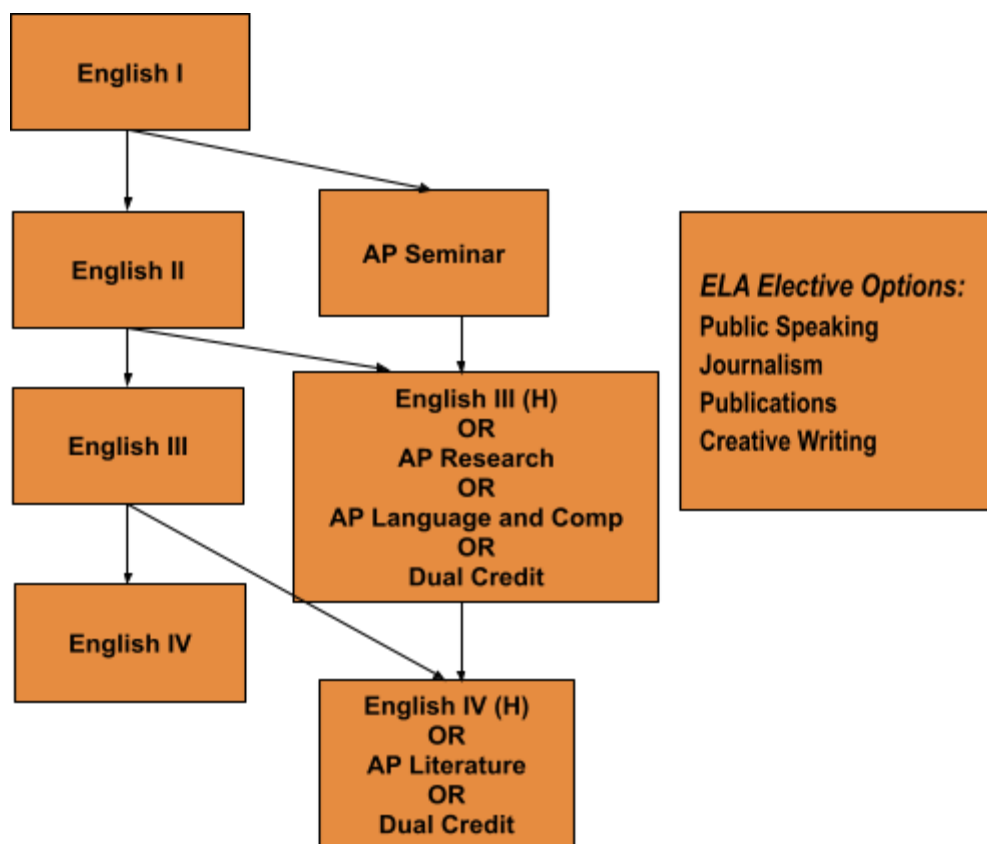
English I

English II

AP Seminar

ELA Elective Options:
Public Speaking
Journalism
Publications
Creative Writing

English III

English III (H)
OR
AP Research
OR
AP Language and Comp
OR
Dual Credit

English IV

English IV (H)
OR
AP Literature
OR
Dual Credit